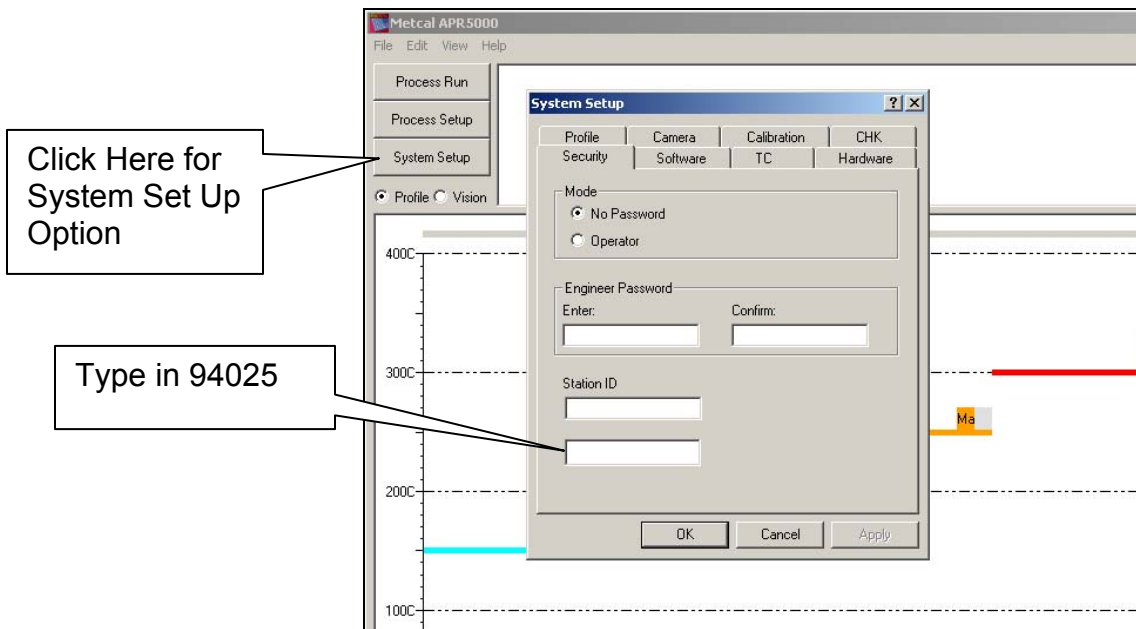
Metcal APR5000

File Edit View Help

Process Run

Process Setup

System Setup

Profile Vision

Click Here for System Set Up Option

System Setup

?

X

Profile

Camera

Calibration

CHK

Security

Software

TC

Hardware

Mode

No Password

Operator

Engineer Password

Enter:

Confirm:

Station ID

OK

Cancel

Apply

Type in 94025

400C

300C

200C

100C

Ma